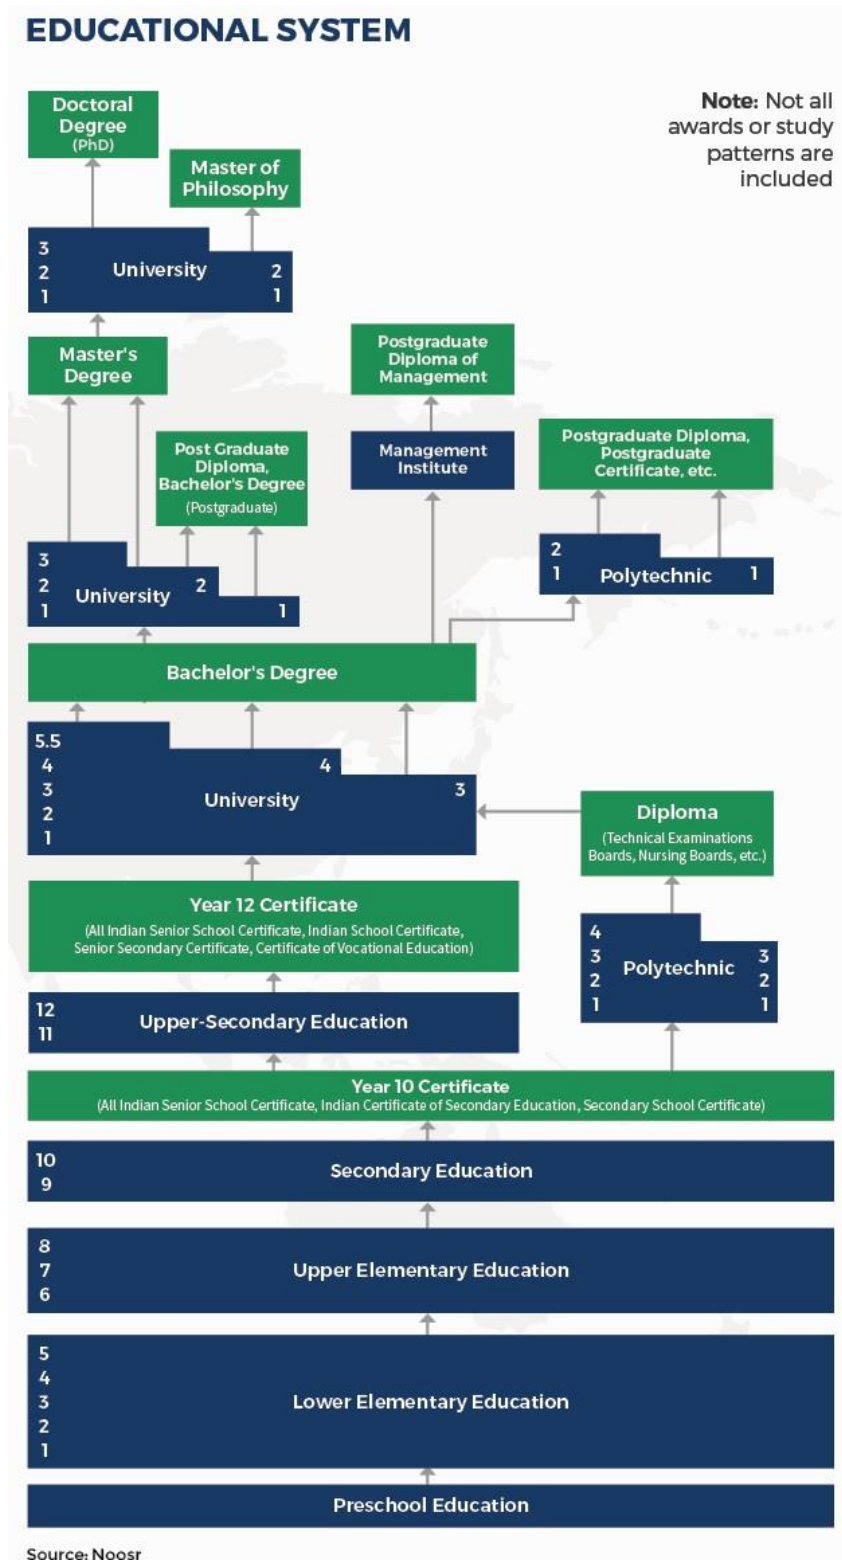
EDUCATIONAL SYSTEM

Note: Not all awards or study patterns are included

Doctoral Degree
(PhD)

Master of Philosophy

3
2
1
University
2
1

Master's Degree

Postgraduate Diploma of Management

Management Institute

Post Graduate Diploma, Bachelor's Degree
(Postgraduate)

Postgraduate Diploma, Postgraduate Certificate, etc.

3
2
1
University
2
1

2
1
Polytechnic
1

Bachelor's Degree

5.5
4
3
2
1
University
4
3

Diploma
(Technical Examinations Boards, Nursing Boards, etc.)

Year 12 Certificate
(All Indian Senior School Certificate, Indian School Certificate, Senior Secondary Certificate, Certificate of Vocational Education)

4
3
2
1
Polytechnic
3
2
1

12
11
Upper-Secondary Education

Year 10 Certificate
(All Indian Senior School Certificate, Indian Certificate of Secondary Education, Secondary School Certificate)

10
9
Secondary Education

8
7
6
Upper Elementary Education

5
4
3
2
1
Lower Elementary Education

Preschool Education

Source: Noosr